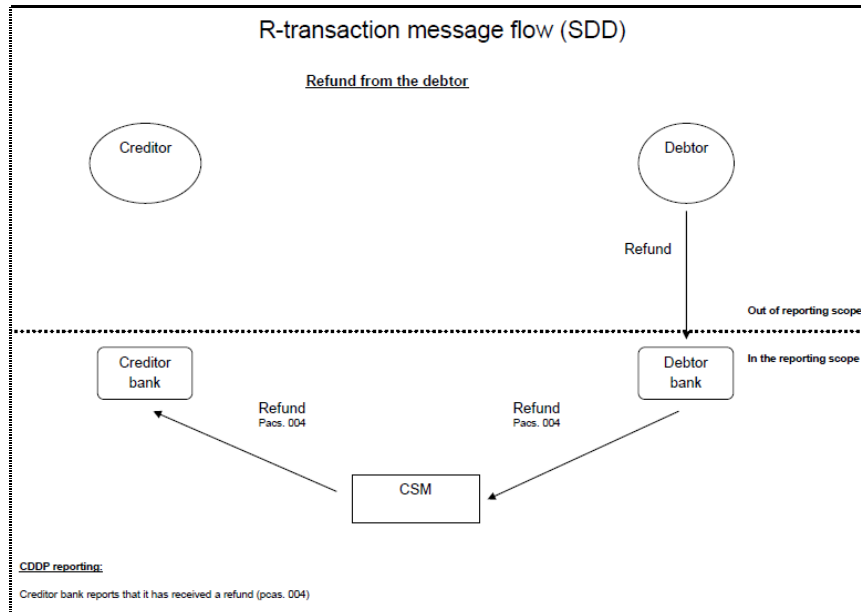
R-transaction message flow (SDD)

Refund from the debtor

Creditor

Debtor

Refund

Out of reporting scope

In the reporting scope

Creditor bank

Debtor bank

Refund
Pacs. 004

Refund
Pacs. 004

CSM

CDDP reporting:

Creditor bank reports that it has received a refund (pcas. 004)